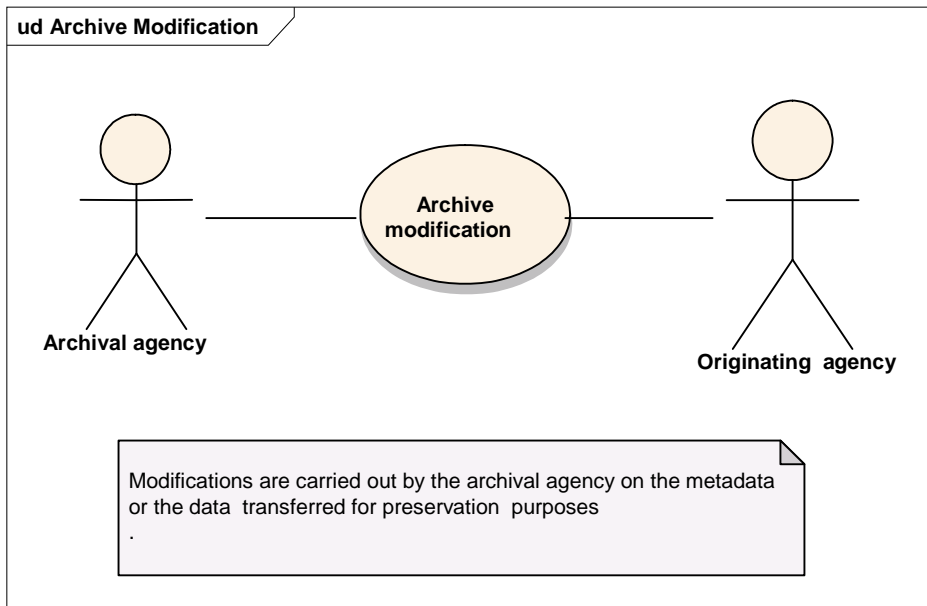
ud Archive Modification

Archive modification

Archival agency

Originating agency

Modifications are carried out by the archival agency on the metadata or the data transferred for preservation purposes
.